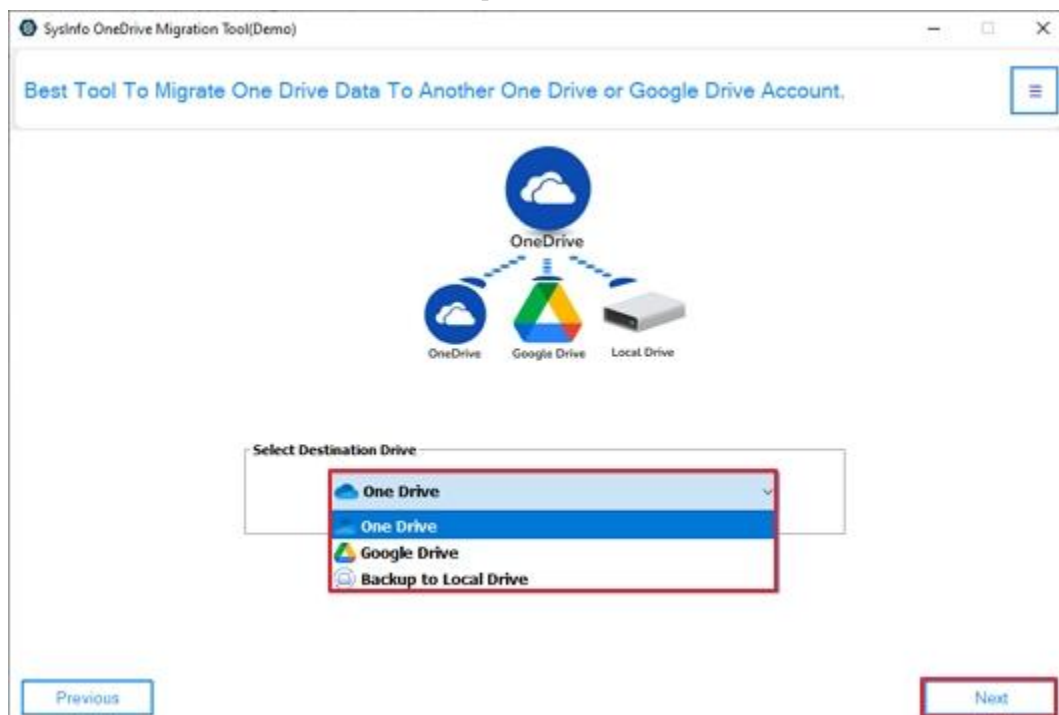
SysInfo OneDrive Migration Tool(Demo)

Best Tool To Migrate One Drive Data To Another One Drive or Google Drive Account.

OneDrive

OneDrive Google Drive Local Drive

Select Destination Drive

One Drive

One Drive
Google Drive
Backup to Local Drive

Previous

Next